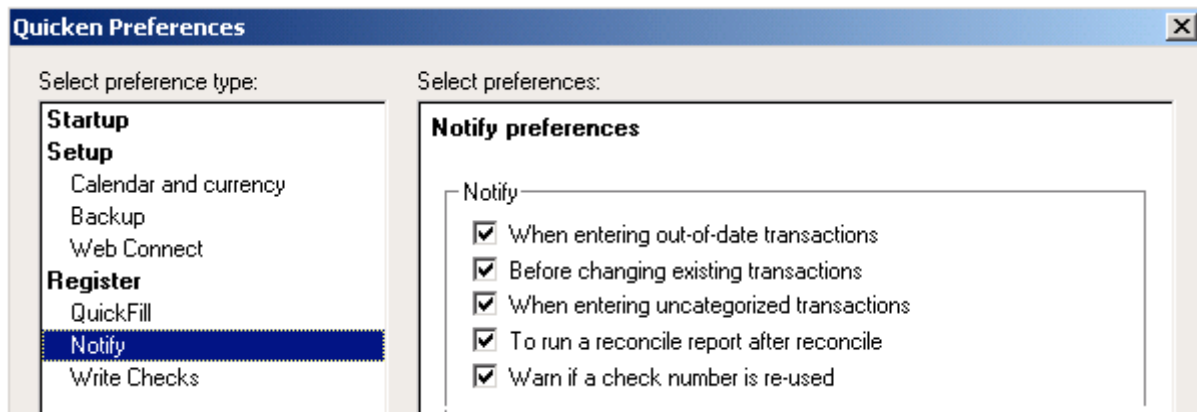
Quicken Preferences

Select preference type:

Startup
Setup
Calendar and currency
Backup
Web Connect
Register
QuickFill
Notify
Write Checks

Select preferences:

Notify preferences

Notify
When entering out-of-date transactions
Before changing existing transactions
When entering uncategorized transactions
To run a reconcile report after reconcile
Warn if a check number is re-used